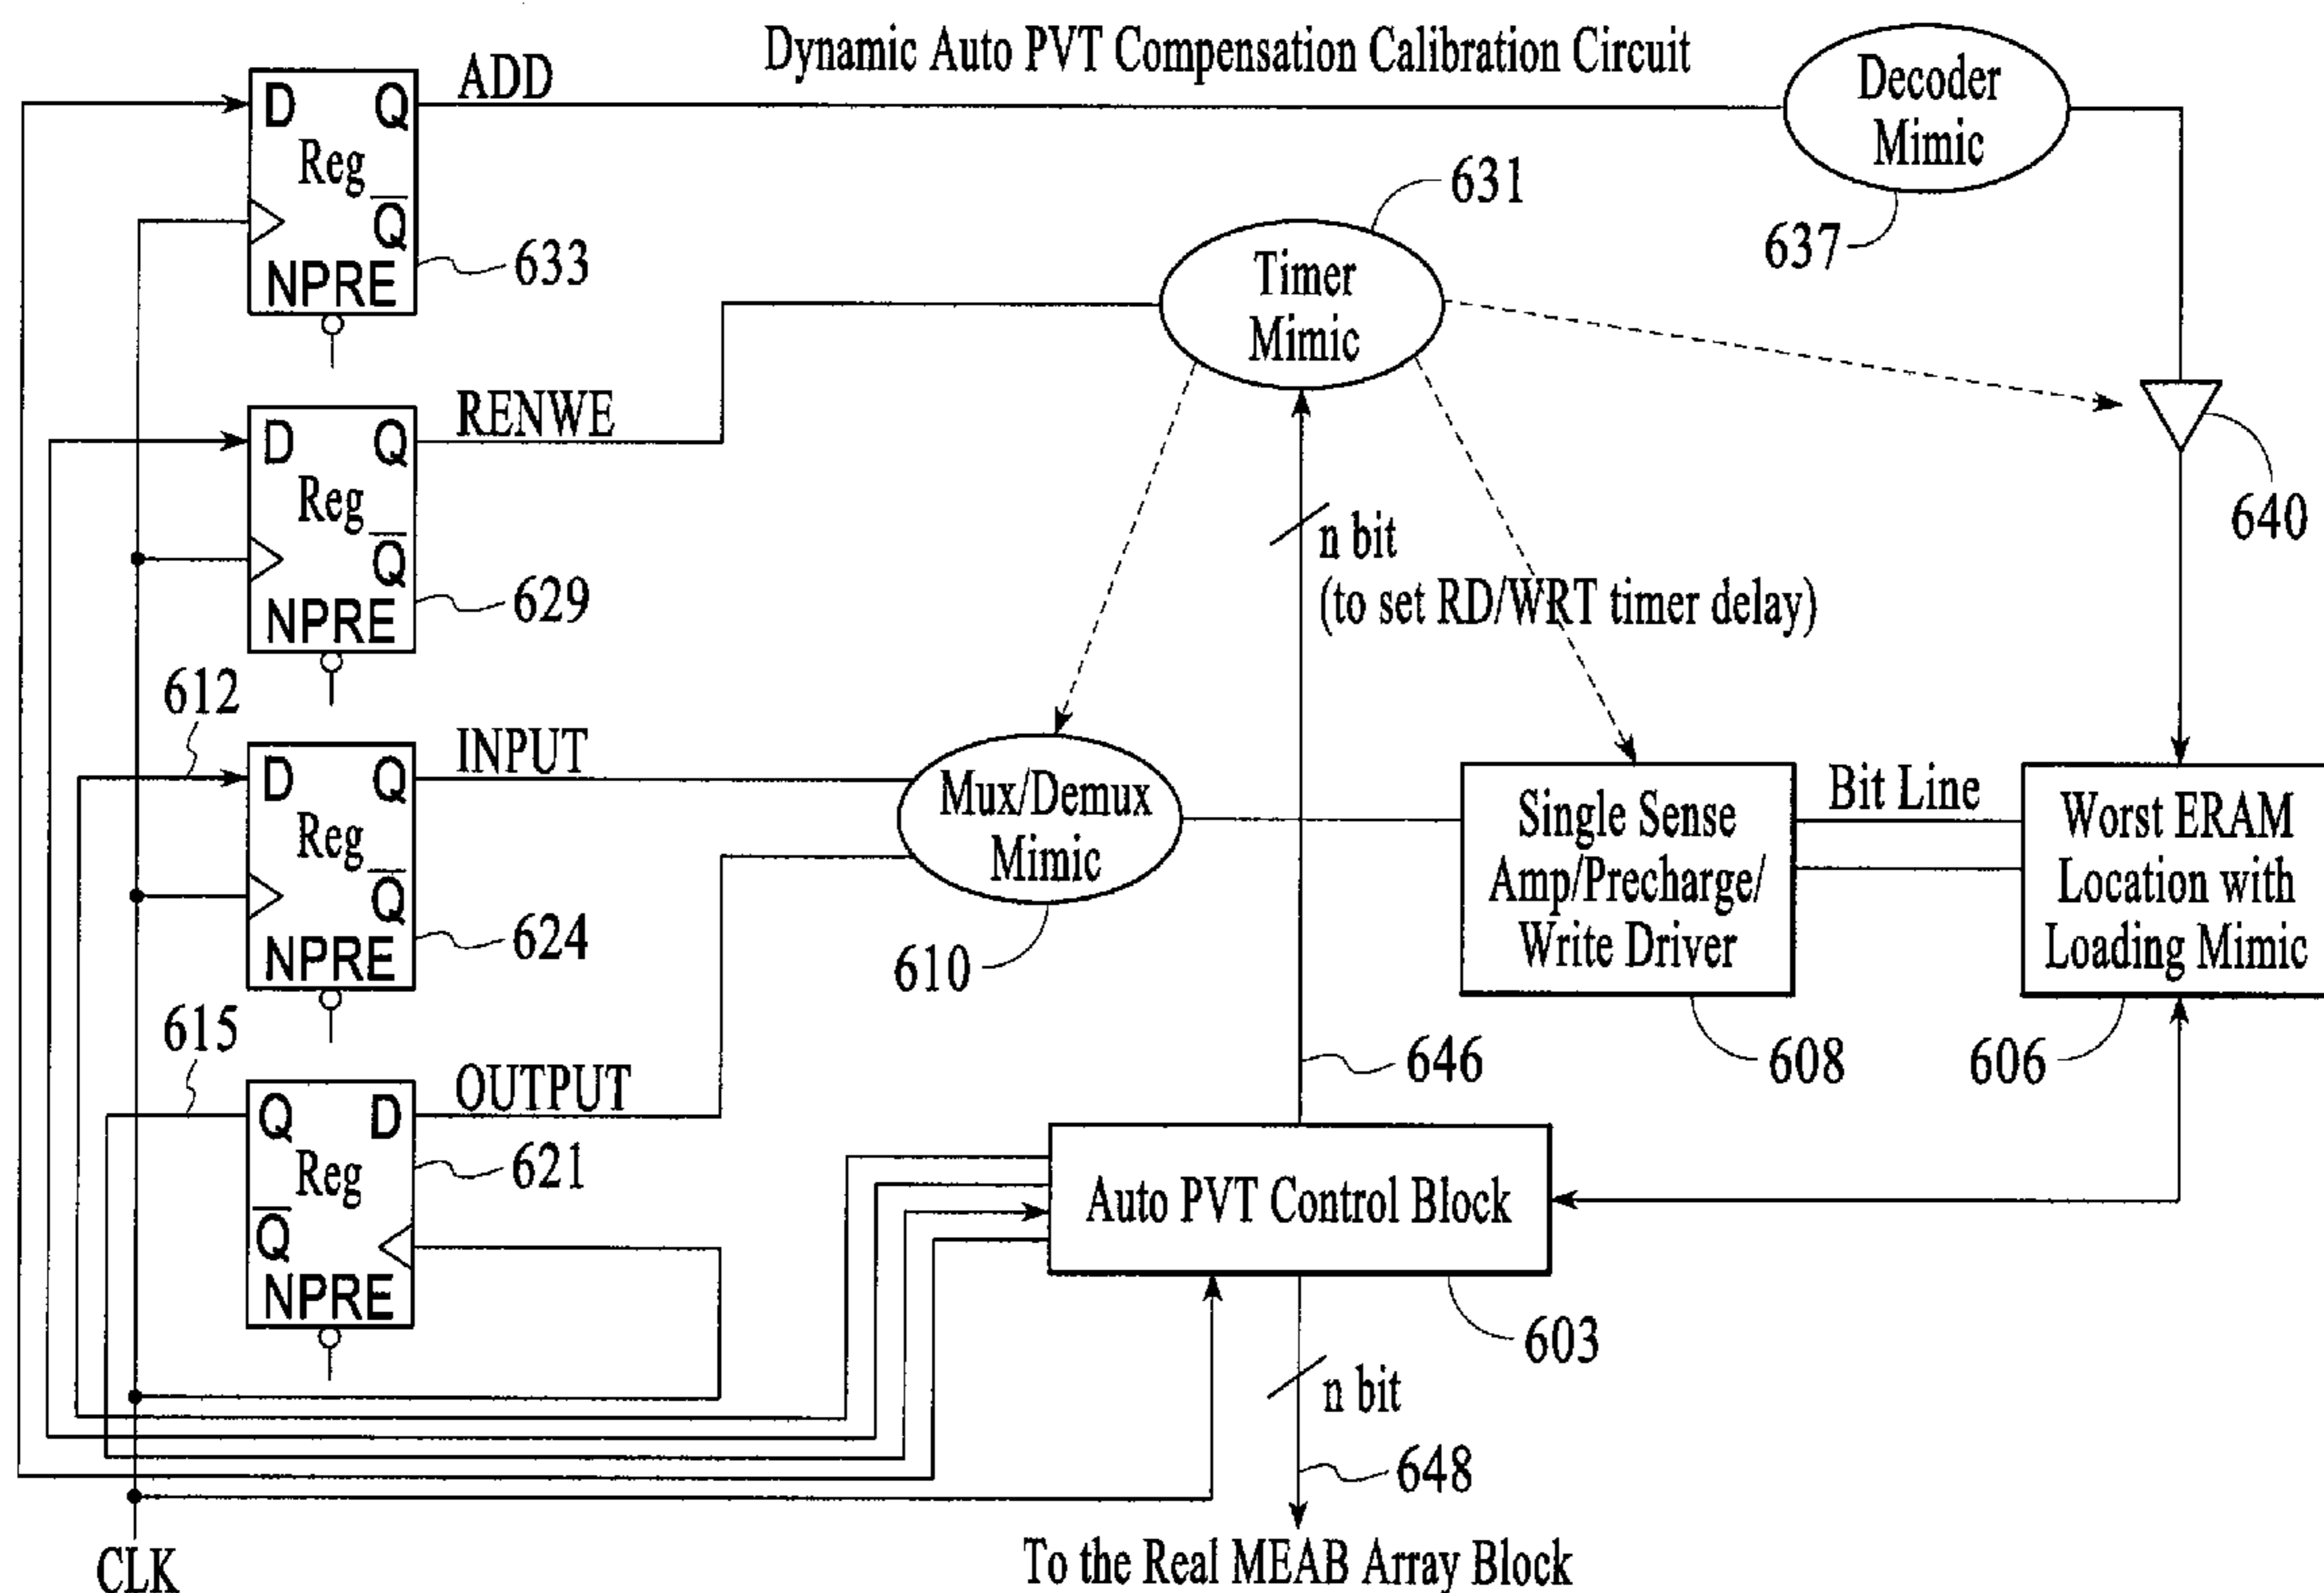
Dynamic Auto PVT Compensation Calibration Circuit

D Q Reg $\overline{Q}$ NPRE
ADD
633

Decoder Mimic
637

631
Timer Mimic

RENWE
D Q Reg $\overline{Q}$ NPRE
629

640

n bit
(to set RD/WRT timer delay)

612
INPUT
D Q Reg $\overline{Q}$ NPRE
624

Mux/Demux Mimic
610

Single Sense Amp/Precharge/ Write Driver
608

Bit Line

Worst ERAM Location with Loading Mimic
606

615
OUTPUT
Q D Reg $\overline{Q}$ NPRE
621

646

Auto PVT Control Block
603

n bit
648

CLK

To the Real MEAB Array Block